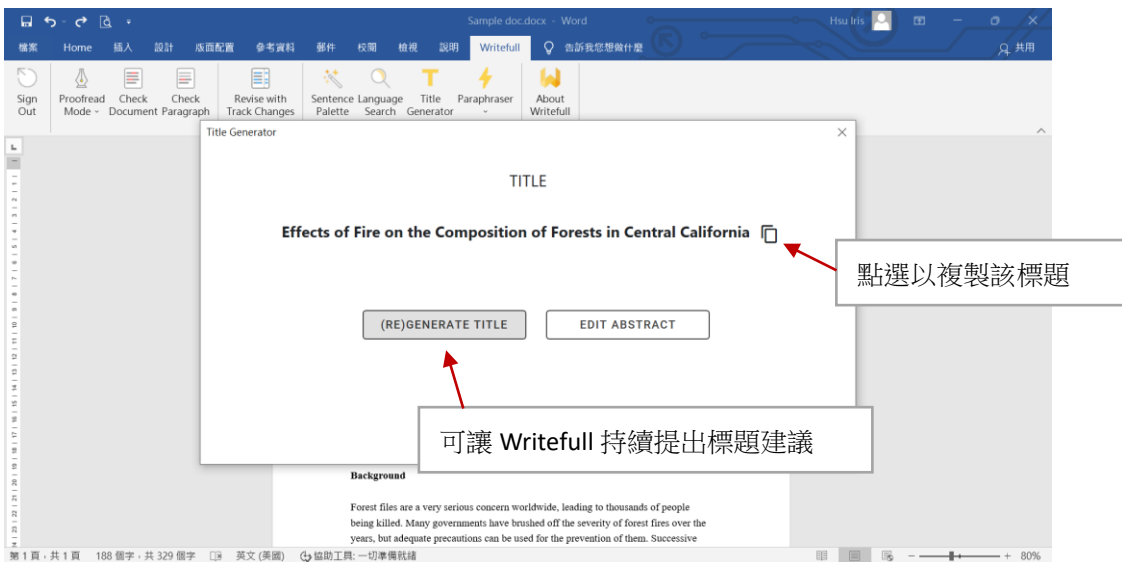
Sample doc.docx - Word

Hsu Iris

檔案 Home 插入 設計 版面配置 參考資料 郵件 校閱 檢視 說明 Writefull 告訴我您想做什麼

共用

Sign Out

Proofread Mode

Check Document

Check Paragraph

Revise with Track Changes

Sentence Palette

Language Search

Title Generator

Paraphraser

About Writefull

Title Generator

TITLE

Effects of Fire on the Composition of Forests in Central California

點選以複製該標題

(RE)GENERATE TITLE

EDIT ABSTRACT

可讓 Writefull 持續提出標題建議

Background

Forest files are a very serious concern worldwide, leading to thousands of people being killed. Many governments have brushed off the severity of forest fires over the years, but adequate precautions can be used for the prevention of them. Successive

第 1 頁，共 1 頁 188 個字，共 329 個字 英文 (美國) 協助工具: 一切準備就緒 80%